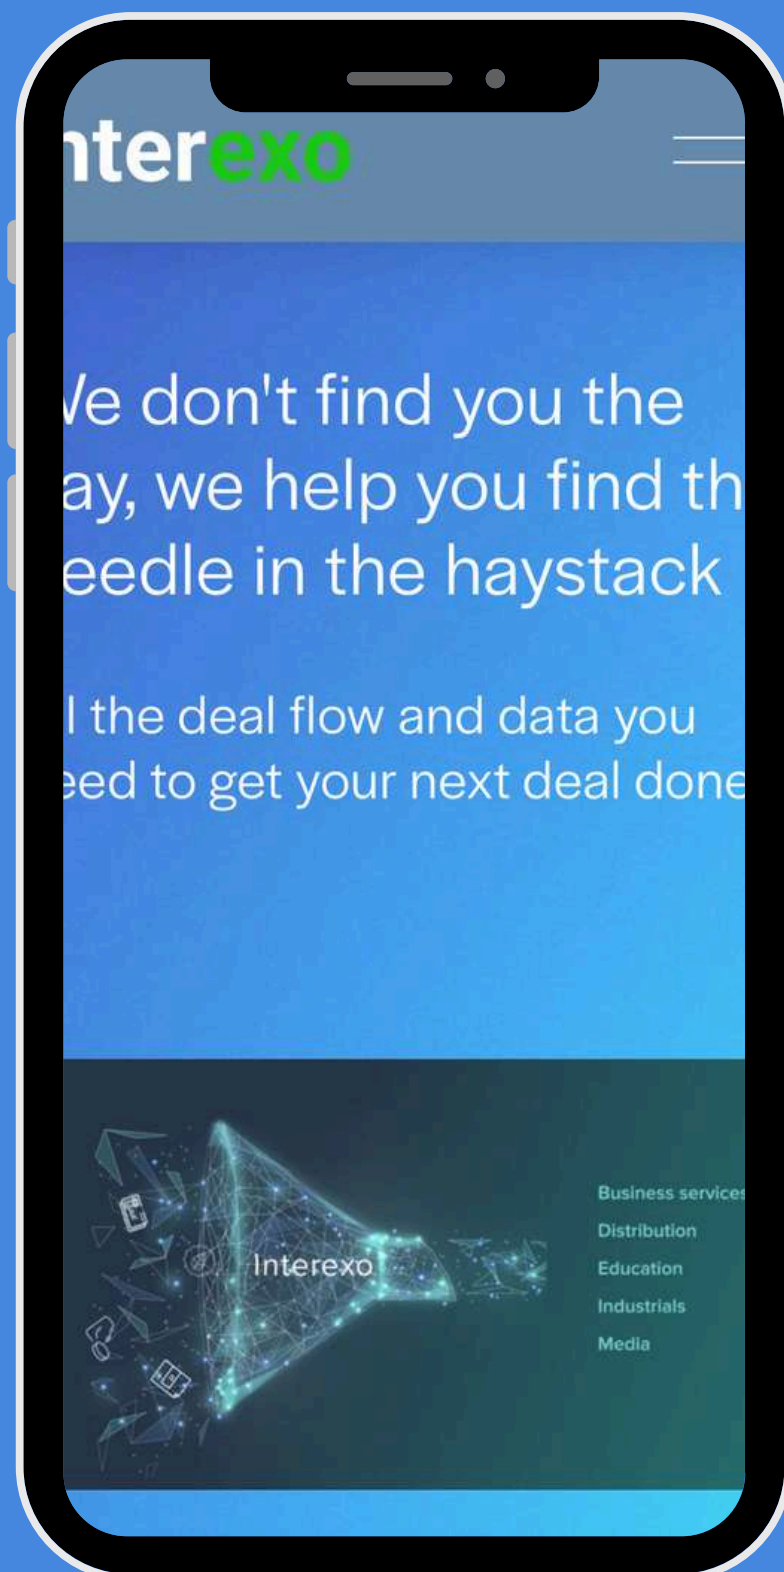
nterexo

Ve don't find you the ay, we help you find th eedle in the haystack

l the deal flow and data you eed to get your next deal done

Interexo

Business services
Distribution
Education
Industrials
Media